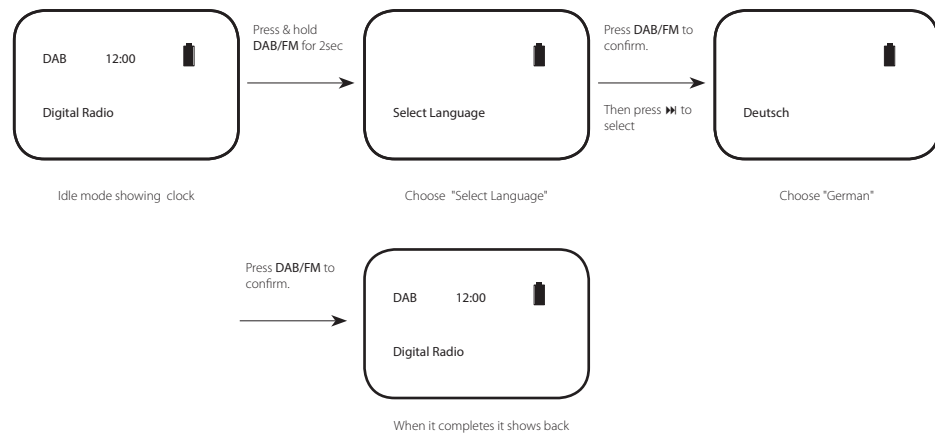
DAB 12:00

Digital Radio

Idle mode showing clock

Press & hold DAB/FM for 2sec

Select Language

Choose "Select Language"

Press DAB/FM to confirm.

Then press ⏭ to select

Deutsch

Choose "German"

Press DAB/FM to confirm.

DAB 12:00

Digital Radio

When it completes it shows back